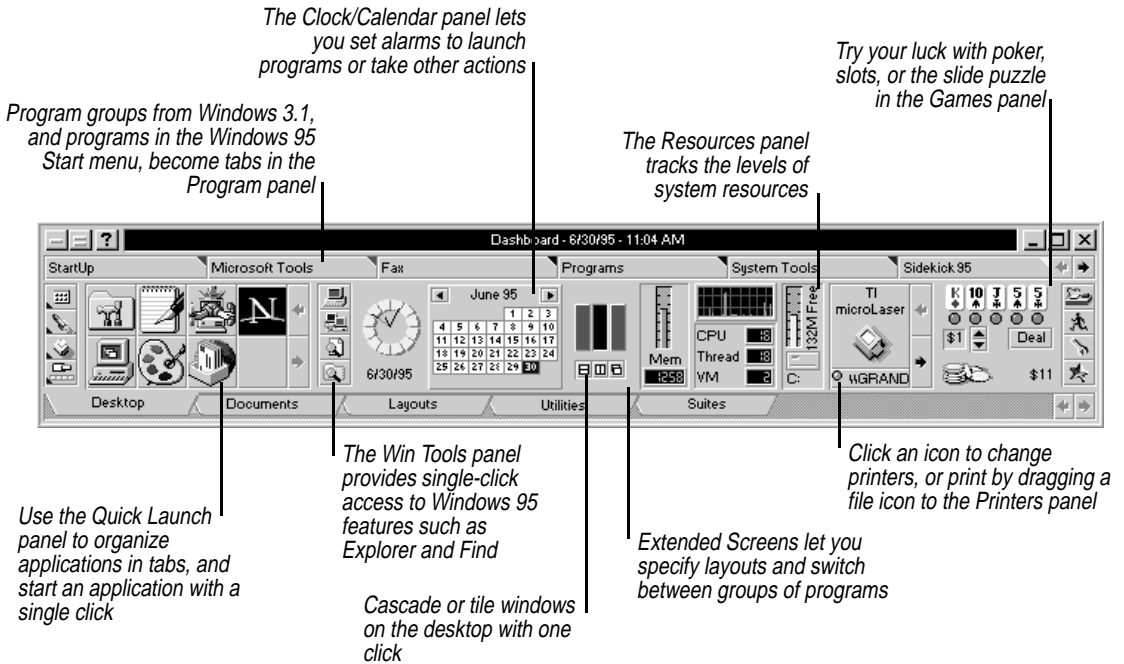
The Clock/Calendar panel lets you set alarms to launch programs or take other actions

Try your luck with poker, slots, or the slide puzzle in the Games panel

Program groups from Windows 3.1, and programs in the Windows 95 Start menu, become tabs in the Program panel

The Resources panel tracks the levels of system resources

?

Dashboard - 6/30/95 - 11:04 AM

StartUp | Microsoft Tools | Fax | Programs | System Tools | Sidekick 95

June 95

| | | | | 1 | 2 | 3 |
|---|---|---|---|---|---|---|
| 4 | 5 | 6 | 7 | 8 | 9 | 10 |
| 11 | 12 | 13 | 14 | 15 | 16 | 17 |
| 18 | 19 | 20 | 21 | 22 | 23 | 24 |
| 25 | 26 | 27 | 28 | 29 | 30 | |

6/30/95

Mem 1258

CPU 18
Thread 18
VM 2

132M Free

C:

TI microLaser

\\GRAND

$1 Deal

$11

Desktop | Documents | Layouts | Utilities | Suites

The Win Tools panel provides single-click access to Windows 95 features such as Explorer and Find

Click an icon to change printers, or print by dragging a file icon to the Printers panel

Use the Quick Launch panel to organize applications in tabs, and start an application with a single click

Extended Screens let you specify layouts and switch between groups of programs

Cascade or tile windows on the desktop with one click